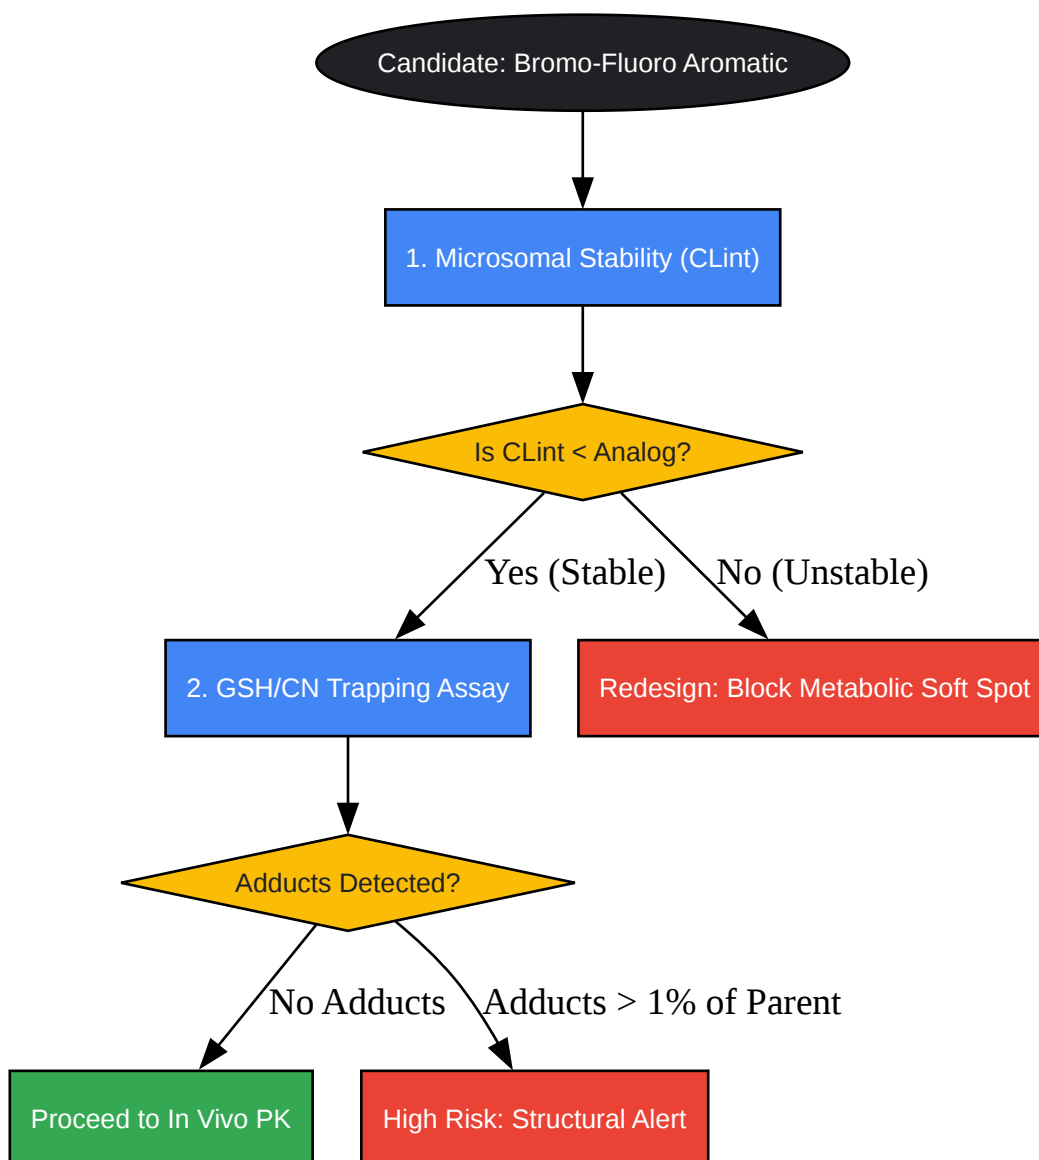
Candidate: Bromo-Fluoro Aromatic

1. Microsomal Stability (CLint)

Is CLint < Analog?

Yes (Stable)

No (Unstable)

2. GSH/CN Trapping Assay

Redesign: Block Metabolic Soft Spot

Adducts Detected?

No Adducts

Adducts > 1% of Parent

Proceed to In Vivo PK

High Risk: Structural Alert